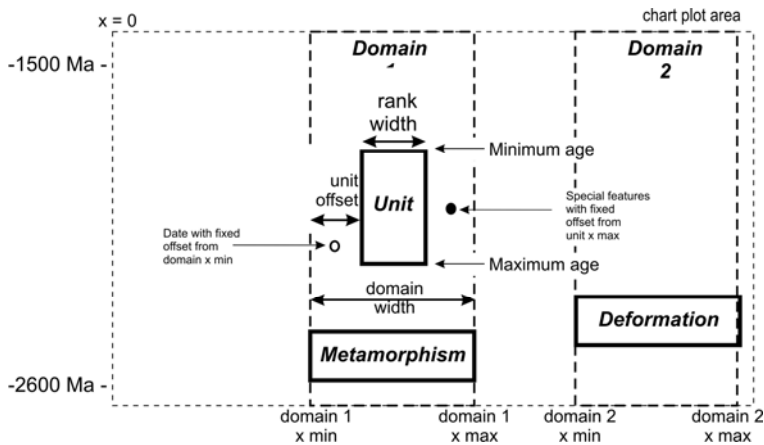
x = 0

chart plot area

-1500 Ma -

Domain 1

Domain 2

rank width

Minimum age

unit offset

Unit

Special features with fixed offset from unit x max

Date with fixed offset from domain x min

Maximum age

domain width

Deformation

Metamorphism

-2600 Ma -

domain 1 x min

domain 1 x max

domain 2 x min

domain 2 x max